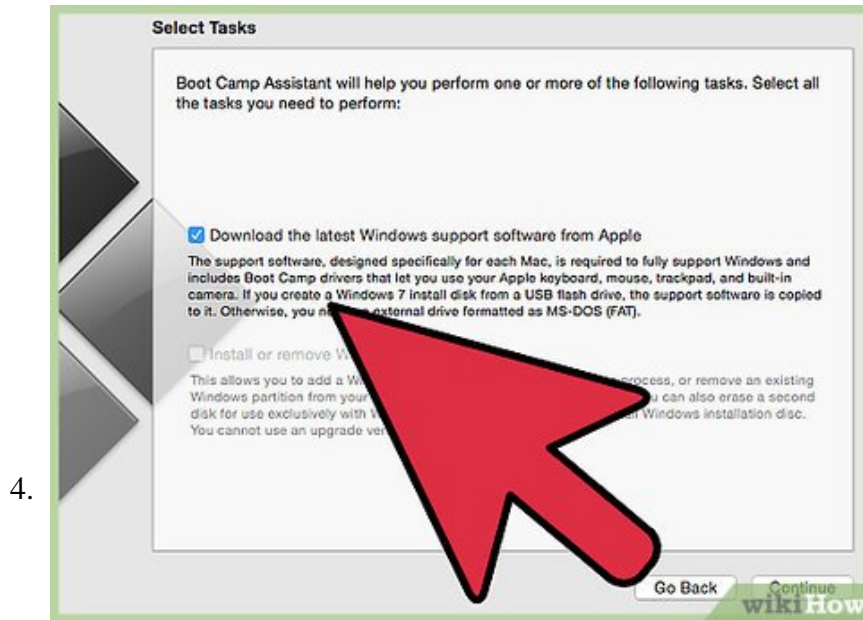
4.

Select Tasks

Boot Camp Assistant will help you perform one or more of the following tasks. Select all the tasks you need to perform:

Download the latest Windows support software from Apple

The support software, designed specifically for each Mac, is required to fully support Windows and includes Boot Camp drivers that let you use your Apple keyboard, mouse, trackpad, and built-in camera. If you create a Windows 7 install disk from a USB flash drive, the support software is copied to it. Otherwise, you n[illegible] external drive formatted as MS-DOS (FAT).

Install or remove W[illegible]

This allows you to add a W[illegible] process, or remove an existing Windows partition from your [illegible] u can also erase a second disk for use exclusively with W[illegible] al Windows installation disc. You cannot use an upgrade ver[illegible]

Go Back

Continue

wikiHow